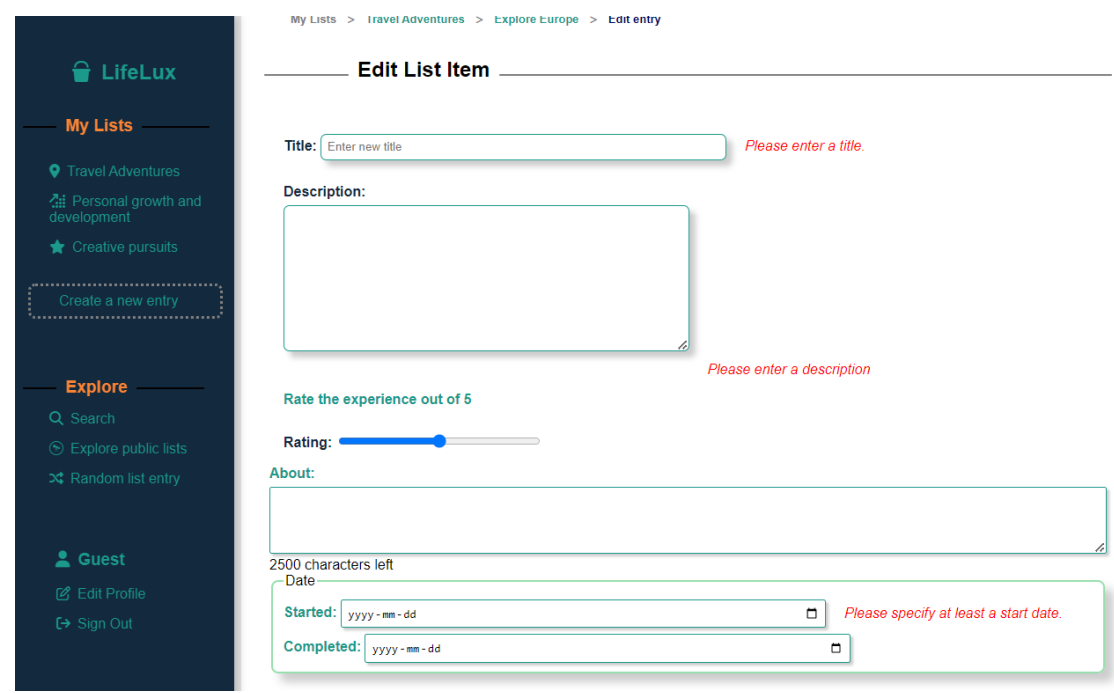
LifeLux

My Lists

Travel Adventures
Personal growth and development
Creative pursuits

Create a new entry

Explore

Search
Explore public lists
Random list entry

Guest

Edit Profile
Sign Out

My Lists > Travel Adventures > Explore Europe > Edit entry

Edit List Item

Title: Enter new title Please enter a title.

Description:

Please enter a description

Rate the experience out of 5

Rating:

About:

2500 characters left

Date

Started: yyyy-mm-dd Please specify at least a start date.

Completed: yyyy-mm-dd